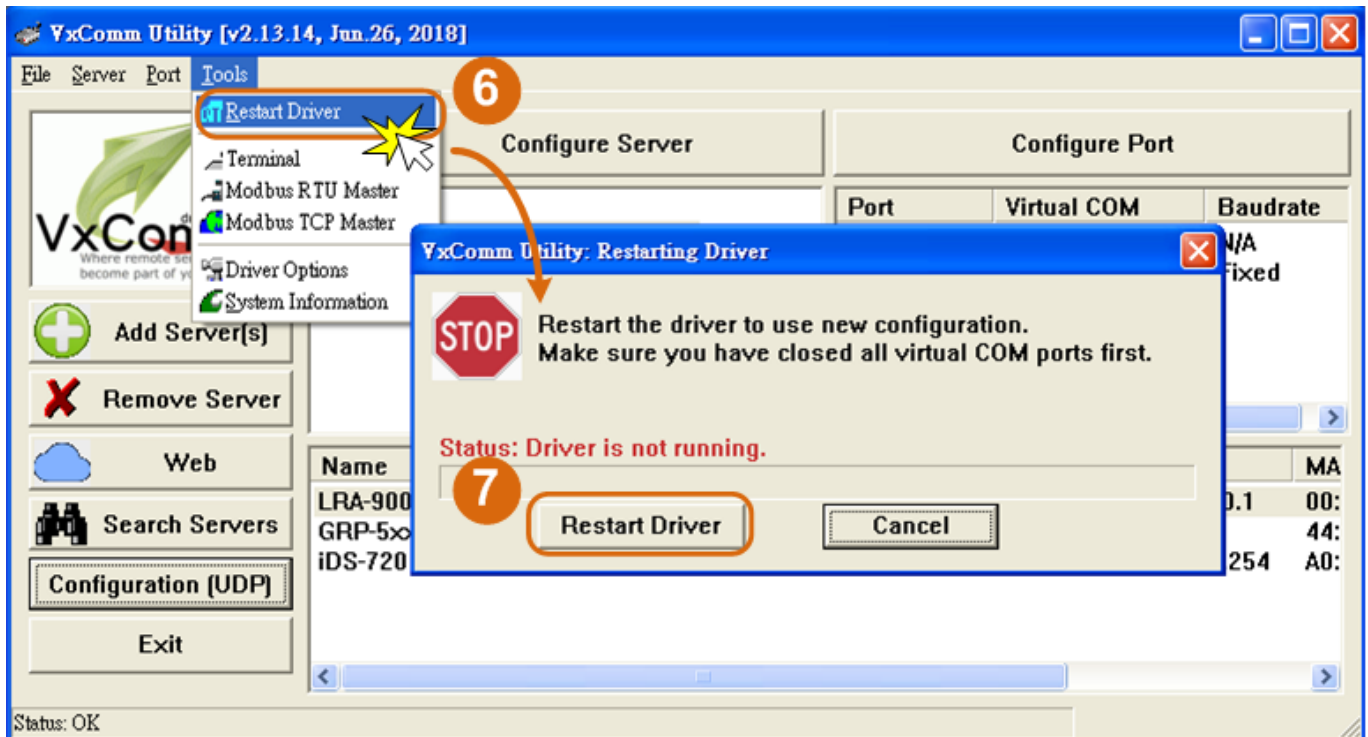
VxComm Utility [v2.13.14, Jun.26, 2018]

File Server Port Tools

Restart Driver
Terminal
Modbus RTU Master
Modbus TCP Master
Driver Options
System Information

6

VxCom
Where remote se
become part of y

Configure Server

Configure Port

| Port | Virtual COM | Baudrate |
|---|---|---|
| | | N/A |
| | | Fixed |

Add Server[s]

Remove Server

Web

Search Servers

Configuration (UDP)

Exit

VxComm Utility: Restarting Driver

STOP

Restart the driver to use new configuration.
Make sure you have closed all virtual COM ports first.

Status: Driver is not running.

7

Restart Driver

Cancel

| Name | | MA |
|---|---|---|
| LRA-900 | 0.1 | 00: |
| GRP-5xx | | 44: |
| iDS-720 | 254 | A0: |

Status: OK